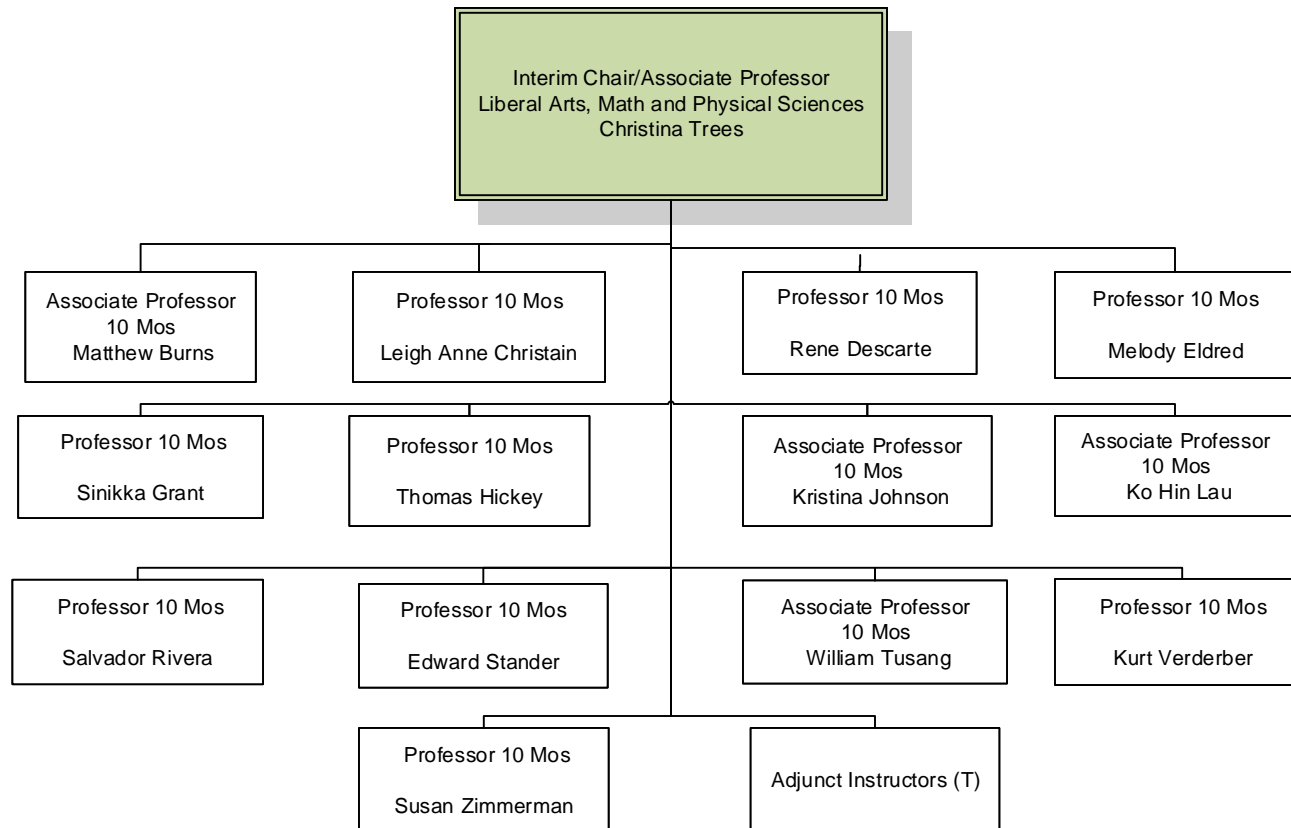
Interim Chair/Associate Professor
Liberal Arts, Math and Physical Sciences
Christina Trees

Associate Professor
10 Mos
Matthew Burns

Professor 10 Mos
Leigh Anne Christain

Professor 10 Mos
Rene Descarte

Professor 10 Mos
Melody Eldred

Professor 10 Mos
Sinikka Grant

Professor 10 Mos
Thomas Hickey

Associate Professor
10 Mos
Kristina Johnson

Associate Professor
10 Mos
Ko Hin Lau

Professor 10 Mos
Salvador Rivera

Professor 10 Mos
Edward Stander

Associate Professor
10 Mos
William Tusang

Professor 10 Mos
Kurt Verderber

Professor 10 Mos
Susan Zimmerman

Adjunct Instructors (T)